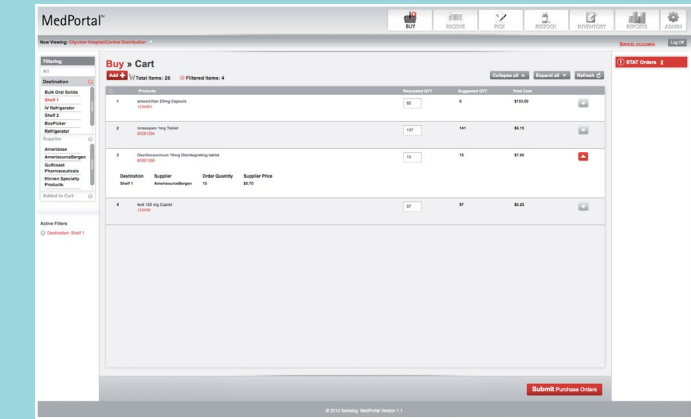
MedPortal™

BUY RECEIVE PICK RESTOCK INVENTORY REPORTS ADMIN

Now Viewing: Cityview Hospital/Central Distribution

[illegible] Log Off

Filtering

All

Destination

Bulk Oral Solids

Shelf 1

IV Refrigerator

Shelf 2

BoxPicker

Refrigerator

Supplier

Amerisose

AmerisourceBergen

Gulfcoast Pharmaceuticals

Hinnen Specialty Products

Added to Cart

Active Filters

Destination: Shelf 1

Buy » Cart

Add Total Items: 28 Filtered Items: 4

Collapse all Expand all Refresh

STAT Orders

| | Products | Requested QTY | Suggested QTY | Total Cost |
|---|---|---|---|---|
| 1 | amoxicillin 25mg Capsule 1234561 | 50 | 0 | $153.00 |
| 2 | lorazepam 1mg Tablet 8026154 | 137 | 141 | $6.15 |
| 3 | Oxcitoscomium 15mg Disintegrating tablet 8055188 | 15 | 15 | $7.80 |
| 4 | test 125 mg Caplet 123456 | 97 | 97 | $0.23 |

| Destination | Supplier | Order Quantity | Supplier Price |
|---|---|---|---|
| Shelf 1 | AmerisourceBergen | 15 | $0.73 |

Submit Purchase Orders

© 2013 Swisslog MedPortal Version 1.1